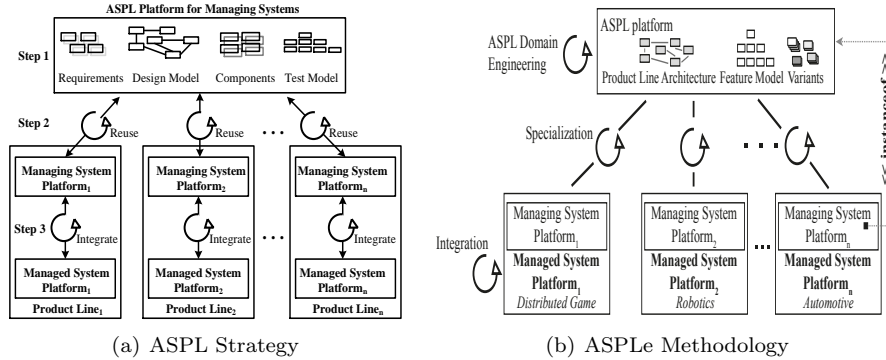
ASPL Platform for Managing Systems

Step 1

Requirements Design Model Components Test Model

Step 2

Reuse

Reuse

Reuse

Managing System Platform$_1$

Step 3

Integrate

Managed System Platform$_1$

Product Line$_1$

Managing System Platform$_2$

Integrate

Managed System Platform$_2$

Product Line$_2$

Managing System Platform$_n$

Integrate

Managed System Platform$_n$

Product Line$_n$

(a) ASPL Strategy

ASPL Domain Engineering

ASPL platform

Product Line Architecture Feature Model Variants

<< instanceof >>

Specialization

Integration

Managing System Platform$_1$

Managed System Platform$_1$

Distributed Game

Managing System Platform$_2$

Managed System Platform$_2$

Robotics

Managing System Platform$_n$

Managed System Platform$_n$

Automotive

(b) ASPLe Methodology